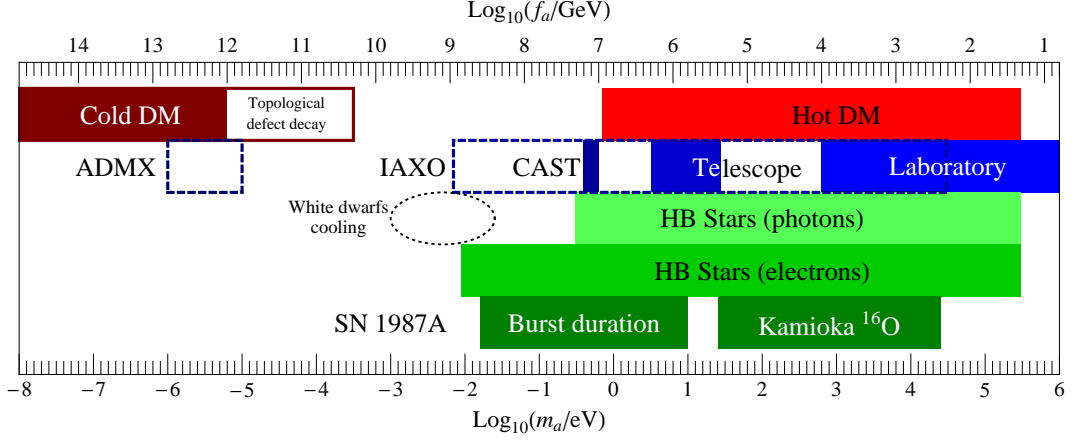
$\text{Log}_{10}(f_a/\text{GeV})$

14 13 12 11 10 9 8 7 6 5 4 3 2 1

Cold DM

Topological defect decay

Hot DM

ADMX

IAXO

CAST

Telescope

Laboratory

White dwarfs cooling

HB Stars (photons)

HB Stars (electrons)

SN 1987A

Burst duration

Kamioka $^{16}$O

−8 −7 −6 −5 −4 −3 −2 −1 0 1 2 3 4 5 6

$\text{Log}_{10}(m_a/\text{eV})$